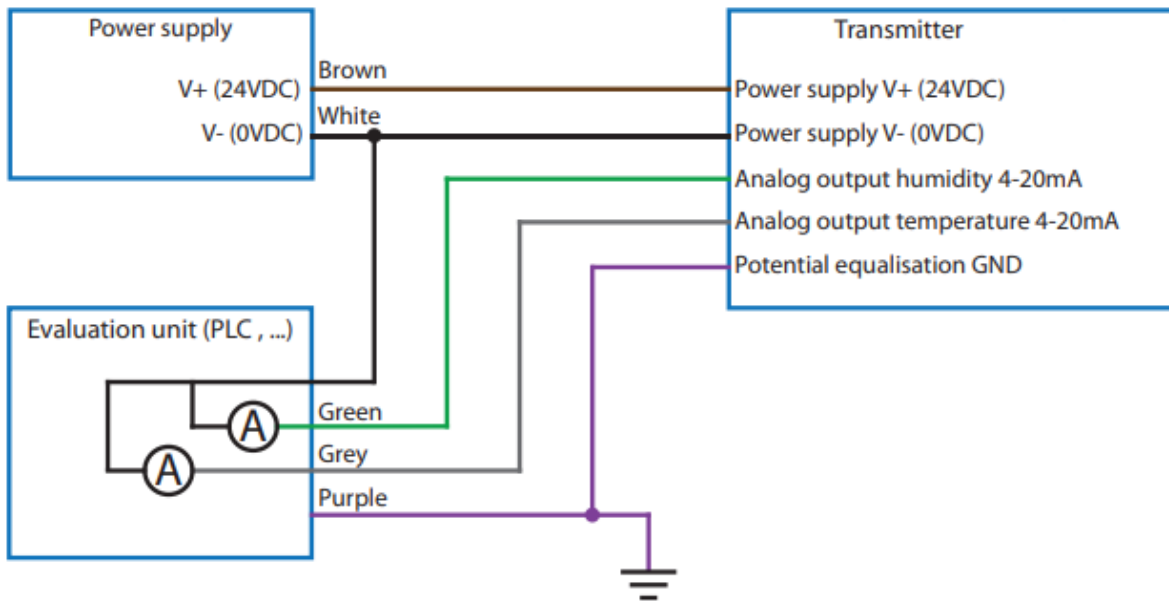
Power supply

V+ (24VDC)

V- (0VDC)

Brown

White

Transmitter

Power supply V+ (24VDC)

Power supply V- (0VDC)

Analog output humidity 4-20mA

Analog output temperature 4-20mA

Potential equalisation GND

Evaluation unit (PLC , ...)

A

A

Green

Grey

Purple